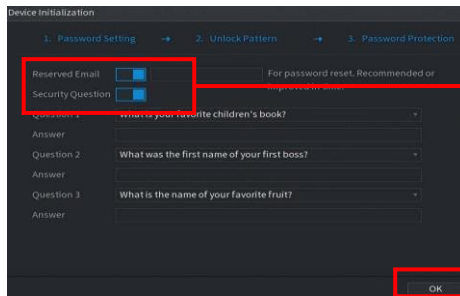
Device Initialization

1. Password Setting → 2. Unlock Pattern → 3. Password Protection

Reserved Email

For password reset. Recommended or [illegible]

Security Question

Question 1 What is your favorite children's book?

Answer

Question 2 What was the first name of your first boss?

Answer

Question 3 What is the name of your favorite fruit?

Answer

OK